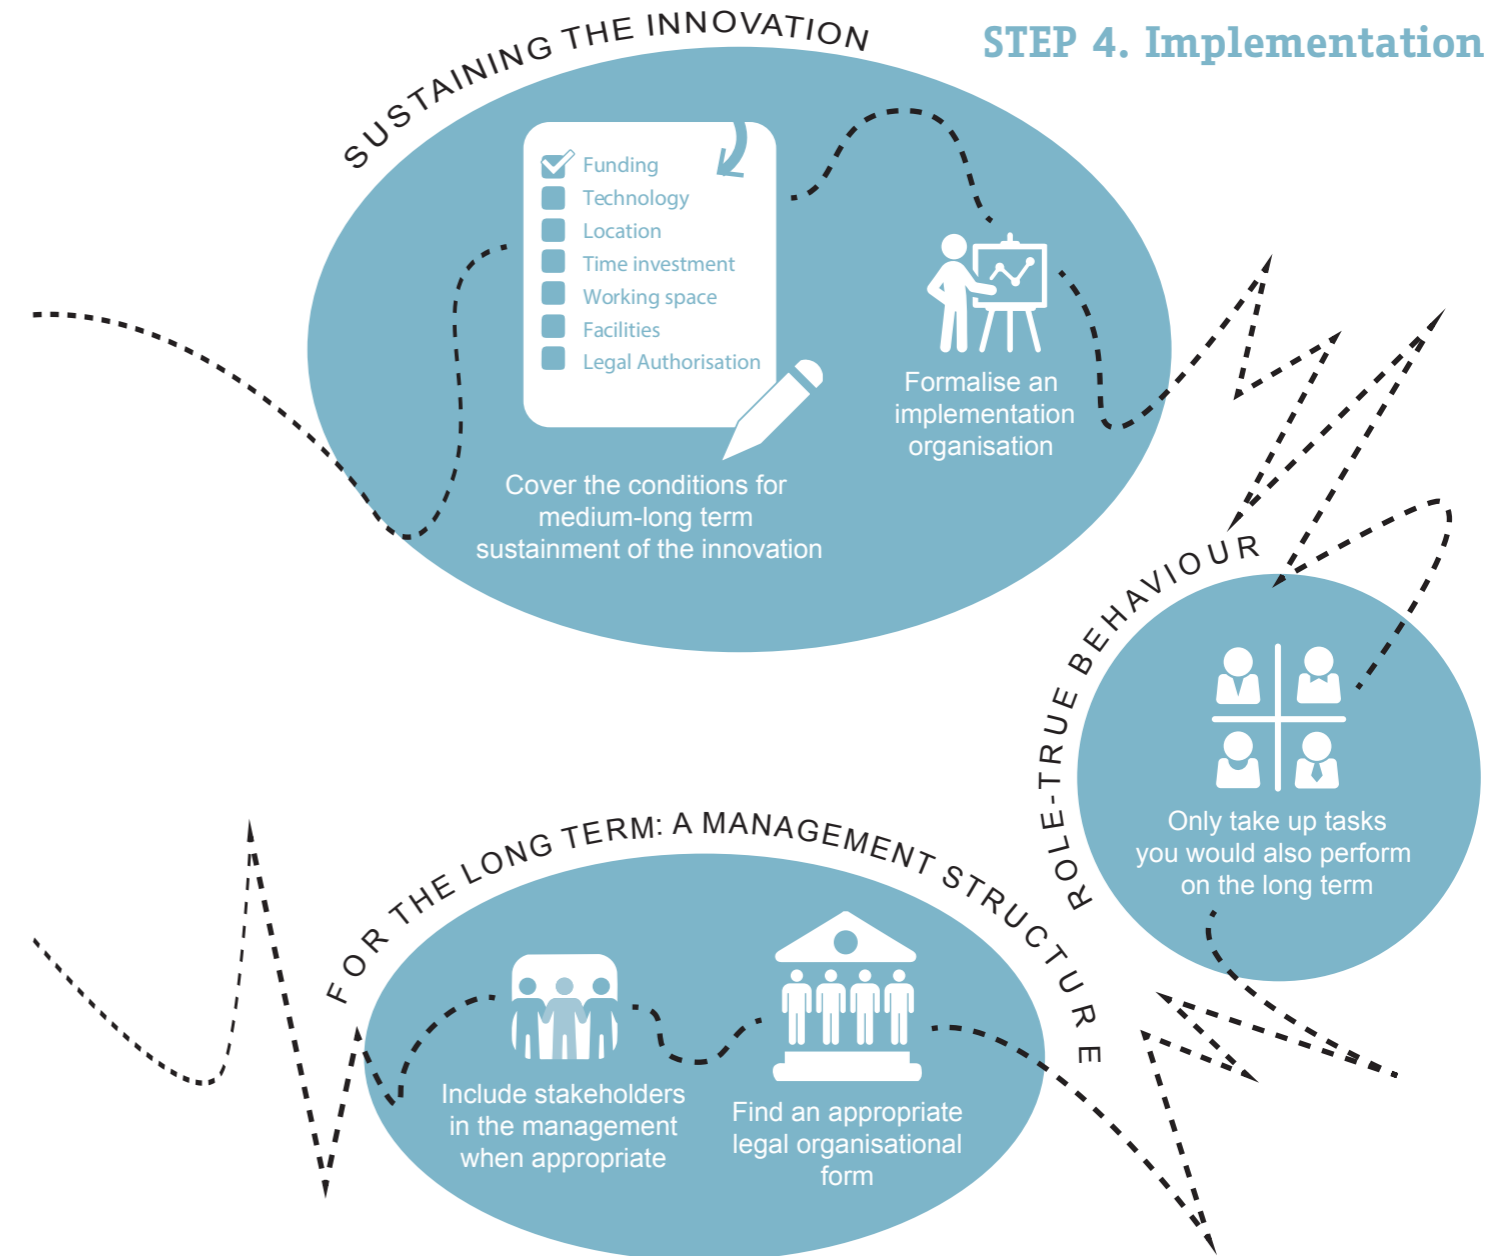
STEP 4. Implementation

SUSTAINING THE INNOVATION

Funding
Technology
Location
Time investment
Working space
Facilities
Legal Authorisation

Cover the conditions for medium-long term sustainment of the innovation

Formalise an implementation organisation

ROLE-TRUE BEHAVIOUR

Only take up tasks you would also perform on the long term

FOR THE LONG TERM: A MANAGEMENT STRUCTURE

Include stakeholders in the management when appropriate

Find an appropriate legal organisational form